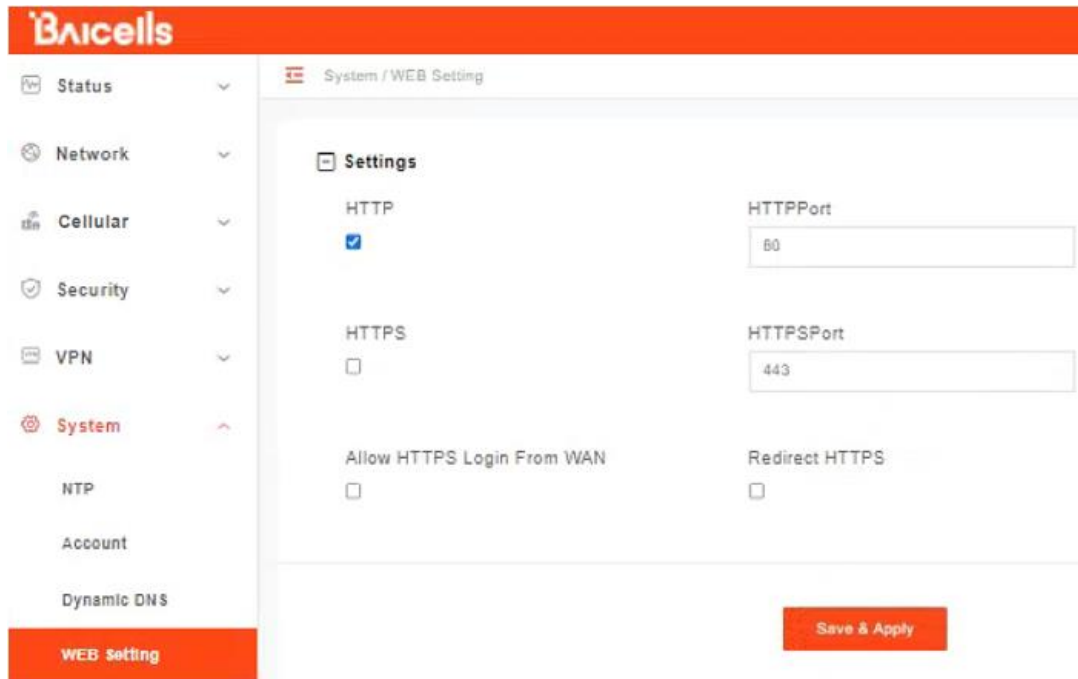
Baicells

Status

Network

Cellular

Security

VPN

System

NTP

Account

Dynamic DNS

WEB Setting

System / WEB Setting

Settings

HTTP

HTTPPort

80

HTTPS

HTTPSPort

443

Allow HTTPS Login From WAN

Redirect HTTPS

Save & Apply